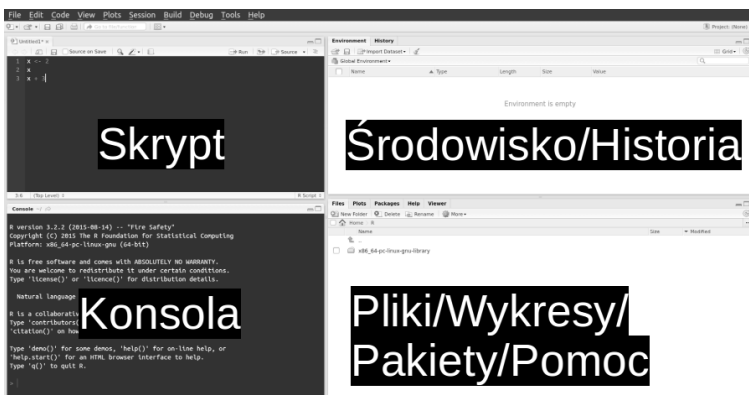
File Edit Code View Plots Session Build Debug Tools Help

Project: (None)

Untitled1*

Source on Save

Run Source

1 x <- 2
2 x
3 x + 3

Skrypt

3:6 (Top Level) R Script

Console ~/

R version 3.2.2 (2015-08-14) -- "Fire Safety"
Copyright (C) 2015 The R Foundation for Statistical Computing
Platform: x86_64-pc-linux-gnu (64-bit)

R is free software and comes with ABSOLUTELY NO WARRANTY.
You are welcome to redistribute it under certain conditions.
Type 'license()' or 'licence()' for distribution details.

Natural language

R is a collaborati
Type 'contributors(
'citation()' on how

Konsola

Type 'demo()' for some demos, 'help()' for on-line help, or
'help.start()' for an HTML browser interface to help.
Type 'q()' to quit R.

>

Environment History

Import Dataset

Grid

Global Environment

Name Type Length Size Value

Environment is empty

Środowisko/Historia

Files Plots Packages Help Viewer

New Folder Delete Rename More

Home R

Name Size Modified

..

x86_64-pc-linux-gnu-library

Pliki/Wykresy/
Pakiety/Pomoc